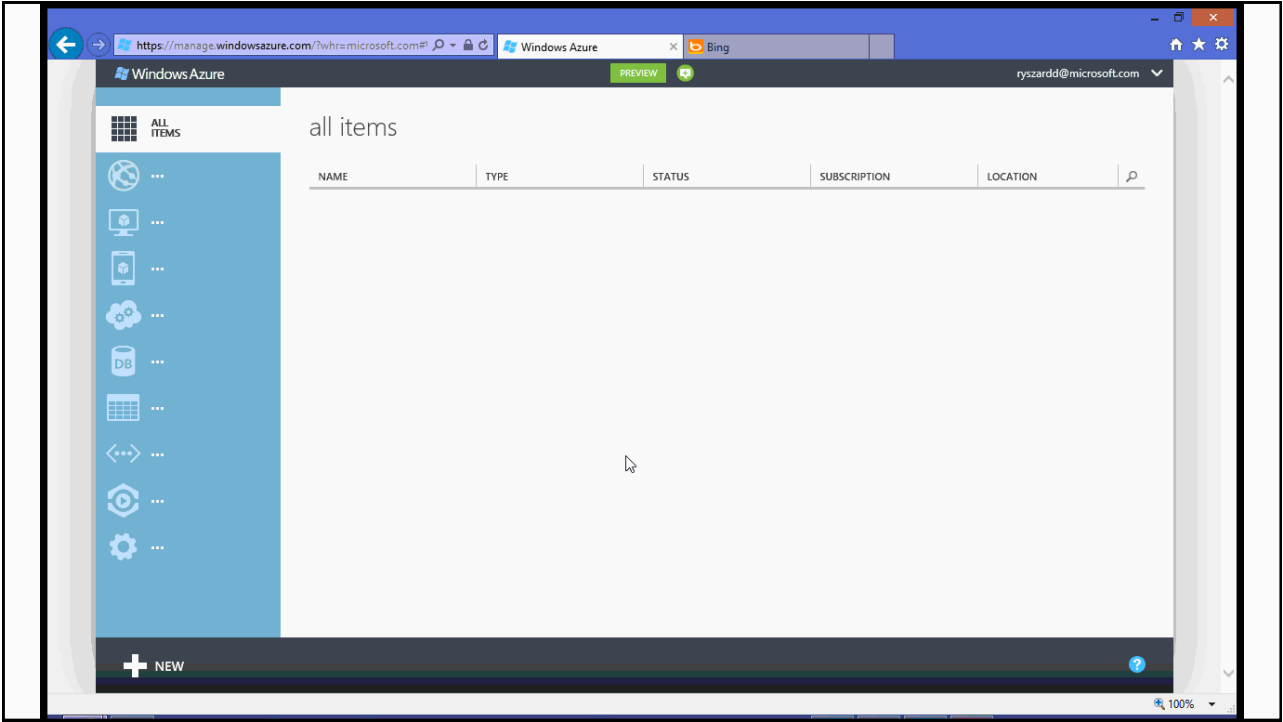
https://manage.windowsazure.com/?whr=microsoft.com#

Windows Azure

Bing

Windows Azure

PREVIEW

ryszardd@microsoft.com

ALL ITEMS

...

...

...

...

...

...

...

...

...

all items

| NAME | TYPE | STATUS | SUBSCRIPTION | LOCATION |
|---|---|---|---|---|

NEW

?

100%